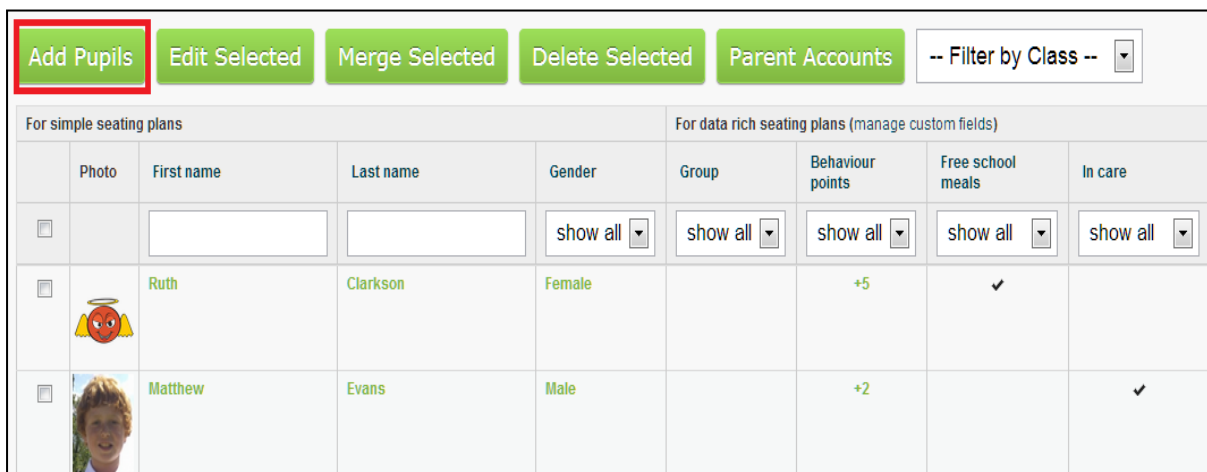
Add Pupils | Edit Selected | Merge Selected | Delete Selected | Parent Accounts | -- Filter by Class --

For simple seating plans | For data rich seating plans (manage custom fields)

| | Photo | First name | Last name | Gender | Group | Behaviour points | Free school meals | In care |
|---|---|---|---|---|---|---|---|---|
| | | | | show all | show all | show all | show all | show all |
| | | Ruth | Clarkson | Female | | +5 | ✔ | |
| | | Matthew | Evans | Male | | +2 | | ✔ |